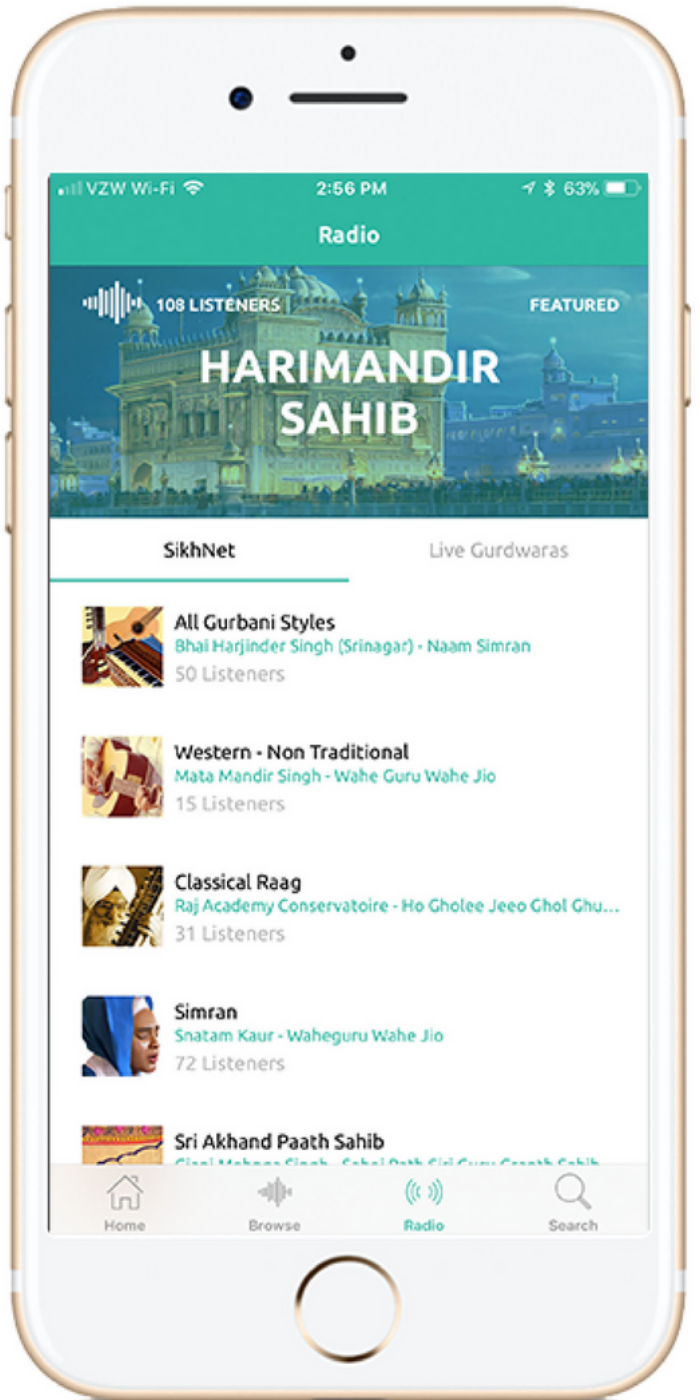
VZW Wi-Fi 2:56 PM 63%

Radio

108 LISTENERS FEATURED

HARIMANDIR SAHIB

SikhNet Live Gurdwaras

All Gurbani Styles
Bhai Harjinder Singh (Srinagar) - Naam Simran
50 Listeners

Western - Non Traditional
Mata Mandir Singh - Wahe Guru Wahe Jio
15 Listeners

Classical Raag
Raj Academy Conservatoire - Ho Gholee Jeeo Ghol Ghu...
31 Listeners

Simran
Snatam Kaur - Waheguru Wahe Jio
72 Listeners

Sri Akhand Paath Sahib
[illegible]

Home Browse Radio Search